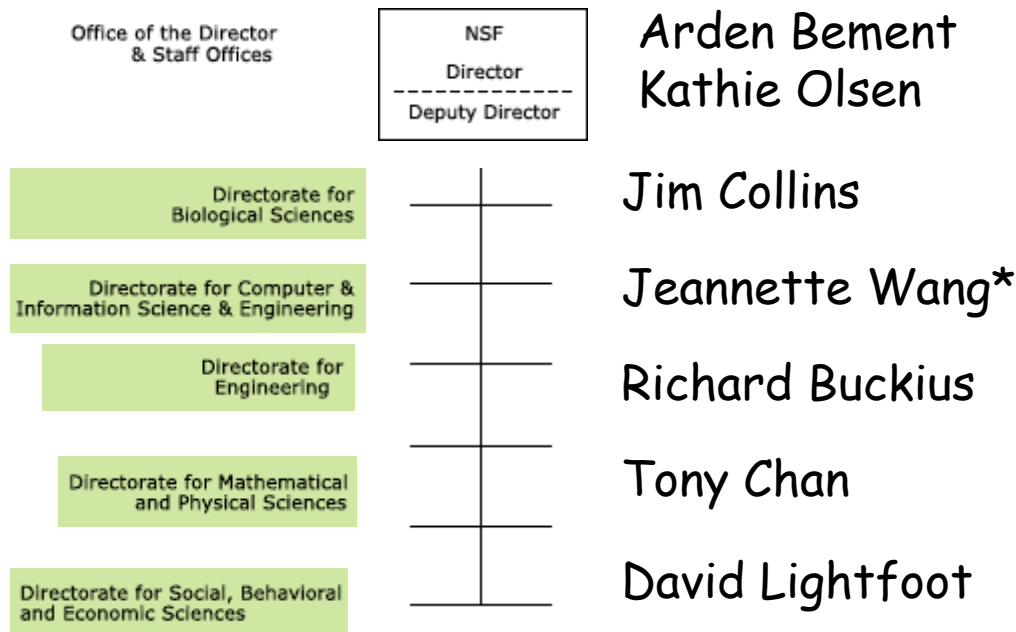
Office of the Director & Staff Offices

NSF

Director

Deputy Director

Arden Bement
Kathie Olsen

Directorate for Biological Sciences

Jim Collins

Directorate for Computer & Information Science & Engineering

Jeannette Wang*

Directorate for Engineering

Richard Buckius

Directorate for Mathematical and Physical Sciences

Tony Chan

Directorate for Social, Behavioral and Economic Sciences

David Lightfoot